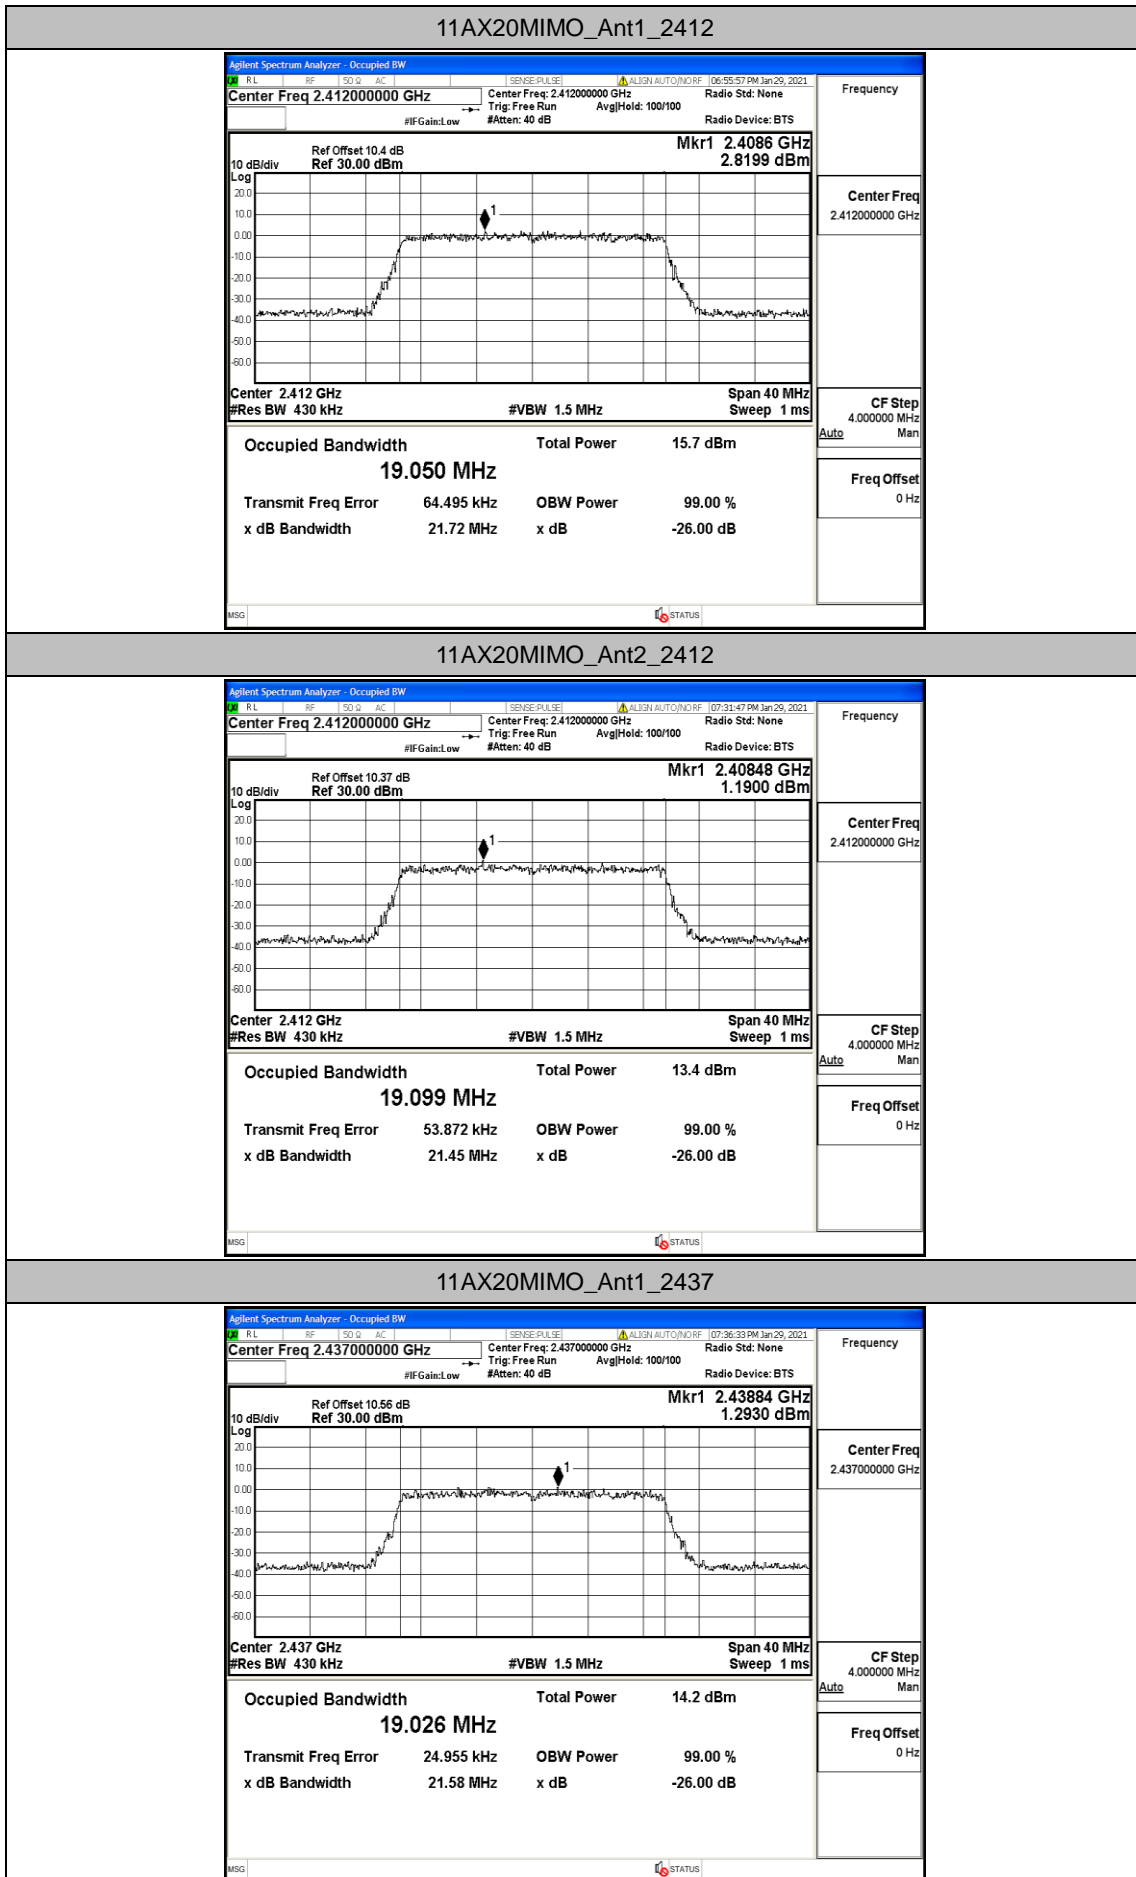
11AX20MIMO_Ant1_2412

Agilent Spectrum Analyzer - Occupied BW
RL RF 50 Ω AC SENSE:PULSE ALIGN AUTO/NORF 06:55:57 PM Jan 29, 2021
Center Freq 2.412000000 GHz
Center Freq: 2.412000000 GHz Trig: Free Run Avg|Hold: 100/100 #Atten: 40 dB
#IFGain:Low
Radio Std: None
Radio Device: BTS
Frequency

Ref Offset 10.4 dB
10 dB/div Ref 30.00 dBm
Log
Mkr1 2.4086 GHz
2.8199 dBm
20.0 10.0 0.00 -10.0 -20.0 -30.0 -40.0 -50.0 -60.0
Center 2.412 GHz
#Res BW 430 kHz
#VBW 1.5 MHz
Span 40 MHz
Sweep 1 ms

Center Freq
2.412000000 GHz

CF Step
4.000000 MHz
Auto Man

Freq Offset
0 Hz

Occupied Bandwidth
19.050 MHz
Total Power 15.7 dBm
Transmit Freq Error 64.495 kHz
OBW Power 99.00 %
x dB Bandwidth 21.72 MHz
x dB -26.00 dB
MSG
STATUS

11AX20MIMO_Ant2_2412

Agilent Spectrum Analyzer - Occupied BW
RL RF 50 Ω AC SENSE:PULSE ALIGN AUTO/NORF 07:31:47 PM Jan 29, 2021
Center Freq 2.412000000 GHz
Center Freq: 2.412000000 GHz Trig: Free Run Avg|Hold: 100/100 #Atten: 40 dB
#IFGain:Low
Radio Std: None
Radio Device: BTS
Frequency

Ref Offset 10.37 dB
10 dB/div Ref 30.00 dBm
Log
Mkr1 2.40848 GHz
1.1900 dBm
20.0 10.0 0.00 -10.0 -20.0 -30.0 -40.0 -50.0 -60.0
Center 2.412 GHz
#Res BW 430 kHz
#VBW 1.5 MHz
Span 40 MHz
Sweep 1 ms

Center Freq
2.412000000 GHz

CF Step
4.000000 MHz
Auto Man

Freq Offset
0 Hz

Occupied Bandwidth
19.099 MHz
Total Power 13.4 dBm
Transmit Freq Error 53.872 kHz
OBW Power 99.00 %
x dB Bandwidth 21.45 MHz
x dB -26.00 dB
MSG
STATUS

11AX20MIMO_Ant1_2437

Agilent Spectrum Analyzer - Occupied BW
RL RF 50 Ω AC SENSE:PULSE ALIGN AUTO/NORF 07:36:33 PM Jan 29, 2021
Center Freq 2.437000000 GHz
Center Freq: 2.437000000 GHz Trig: Free Run Avg|Hold: 100/100 #Atten: 40 dB
#IFGain:Low
Radio Std: None
Radio Device: BTS
Frequency

Ref Offset 10.56 dB
10 dB/div Ref 30.00 dBm
Log
Mkr1 2.43884 GHz
1.2930 dBm
20.0 10.0 0.00 -10.0 -20.0 -30.0 -40.0 -50.0 -60.0
Center 2.437 GHz
#Res BW 430 kHz
#VBW 1.5 MHz
Span 40 MHz
Sweep 1 ms

Center Freq
2.437000000 GHz

CF Step
4.000000 MHz
Auto Man

Freq Offset
0 Hz

Occupied Bandwidth
19.026 MHz
Total Power 14.2 dBm
Transmit Freq Error 24.955 kHz
OBW Power 99.00 %
x dB Bandwidth 21.58 MHz
x dB -26.00 dB
MSG
STATUS